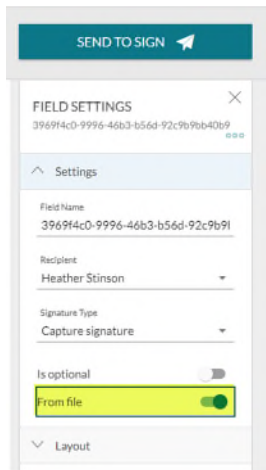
SEND TO SIGN

FIELD SETTINGS
3969f4c0-9996-46b3-b56d-92c9b9bb40b9

Settings

Field Name
3969f4c0-9996-46b3-b56d-92c9b9l

Recipient
Heather Stinson

Signature Type
Capture signature

Is optional

From file

Layout